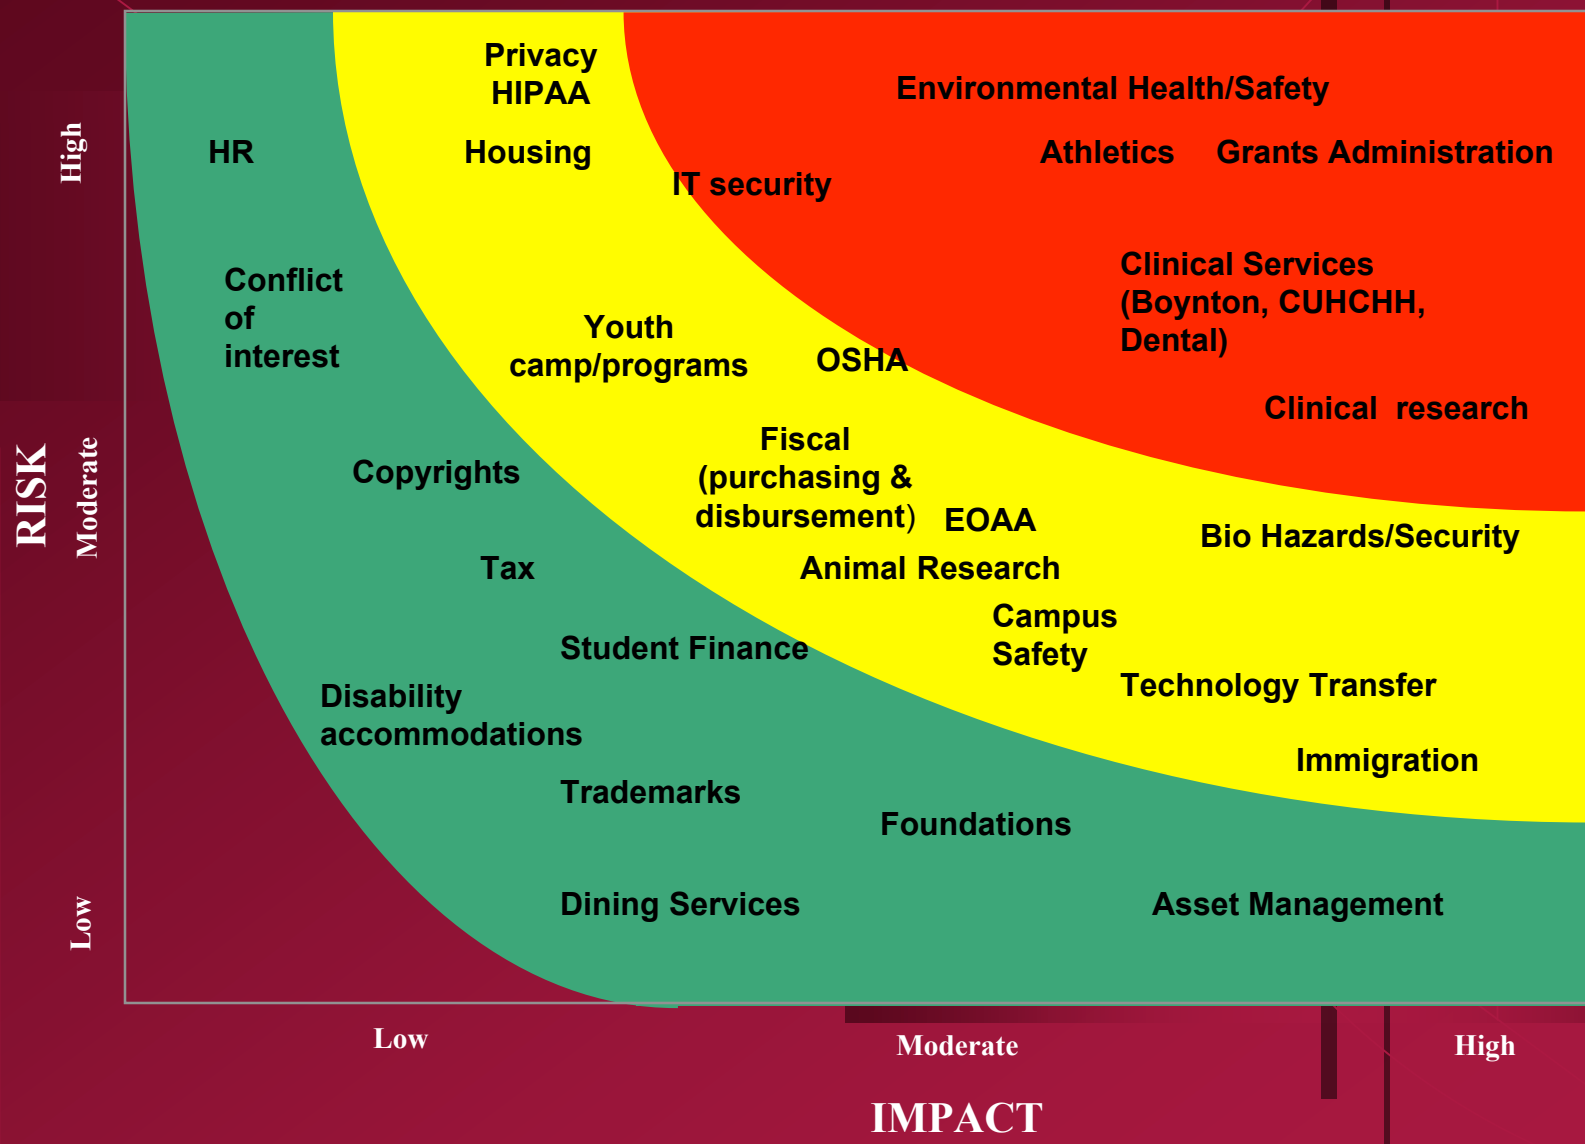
RISK

High

Moderate

Low

Privacy
HIPAA

Environmental Health/Safety

HR

Housing

Athletics

Grants Administration

IT security

Clinical Services (Boynton, CUHCHH, Dental)

Conflict of interest

Youth camp/programs

OSHA

Clinical research

Fiscal (purchasing & disbursement)

Copyrights

EOAA

Bio Hazards/Security

Tax

Animal Research

Campus Safety

Student Finance

Technology Transfer

Disability accommodations

Immigration

Trademarks

Foundations

Dining Services

Asset Management

Low

Moderate

High

IMPACT